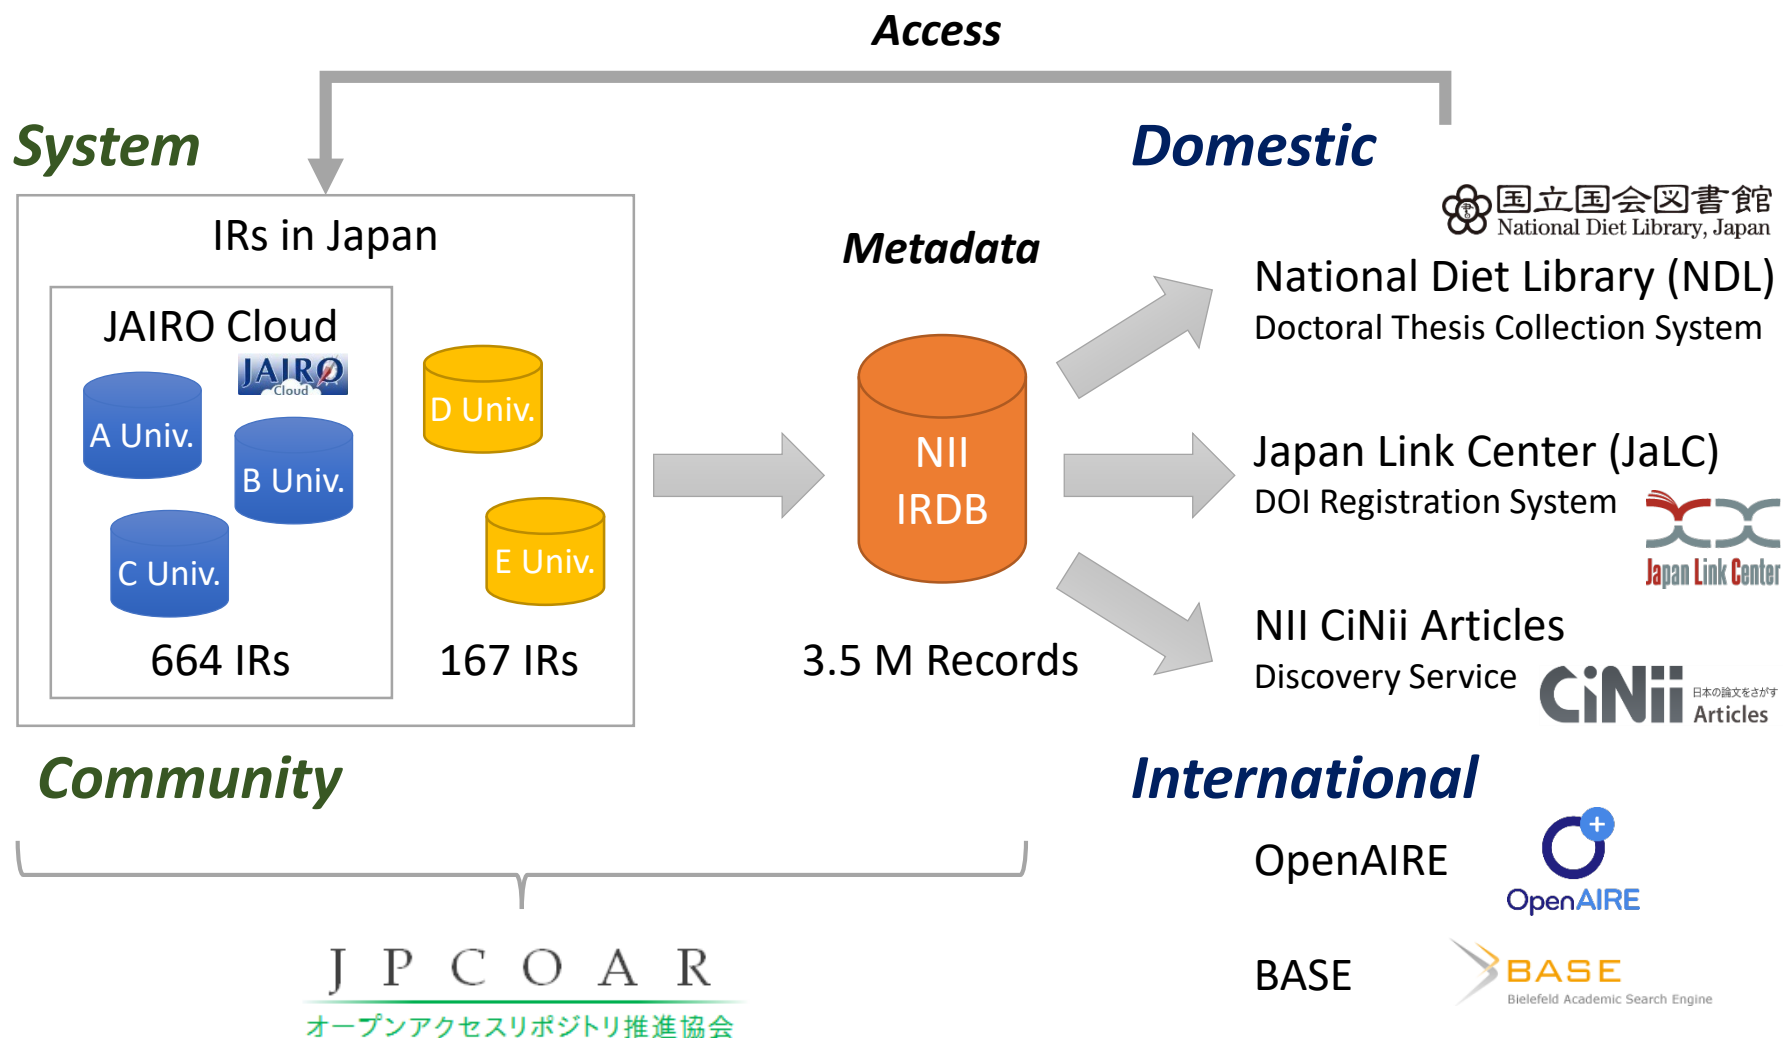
Access

System

IRs in Japan

JAIRO Cloud

JAIRO Cloud

A Univ.

B Univ.

C Univ.

D Univ.

E Univ.

664 IRs

167 IRs

Metadata

NII IRDB

3.5 M Records

Domestic

国立国会図書館 National Diet Library, Japan

National Diet Library (NDL)
Doctoral Thesis Collection System

Japan Link Center (JaLC)
DOI Registration System

Japan Link Center

NII CiNii Articles
Discovery Service

CiNii 日本の論文をさがす Articles

International

OpenAIRE

OpenAIRE

BASE

BASE Bielefeld Academic Search Engine

Community

JPCOAR
オープンアクセスリポジトリ推進協会